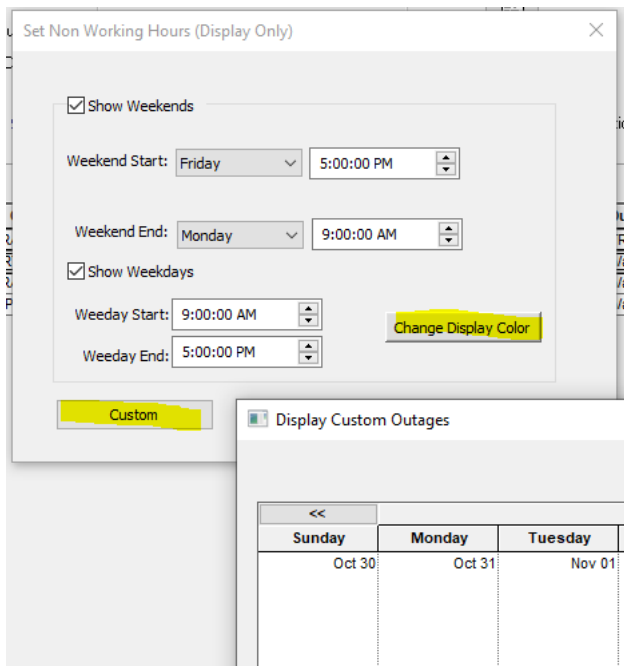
Set Non Working Hours (Display Only)

Show Weekends

Weekend Start: Friday 5:00:00 PM

Weekend End: Monday 9:00:00 AM

Show Weekdays

Weeday Start: 9:00:00 AM

Weeday End: 5:00:00 PM

Change Display Color

Custom

Display Custom Outages

<<

| Sunday | Monday | Tuesday |
|---|---|---|
| Oct 30 | Oct 31 | Nov 01 |